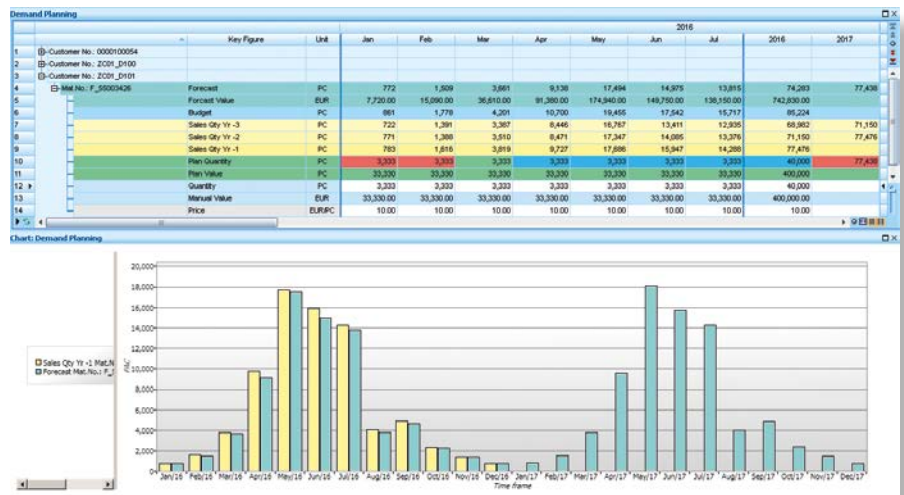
Demand Planning

| | | Key Figure | Unit | Jan | Feb | Mar | Apr | May | Jun | Jul | 2016 | 2017 |
|---|---|---|---|---|---|---|---|---|---|---|---|---|
| | | | | 2016 | | | | | | | | |
| 1 | Customer No.: 0000100054 | | | | | | | | | | | |
| 2 | Customer No.: ZC01_D100 | | | | | | | | | | | |
| 3 | Customer No.: ZC01_D101 | | | | | | | | | | | |
| 4 | Mat.No.: F_SS003426 | Forecast | PC | 772 | 1,509 | 3,661 | 9,138 | 17,494 | 14,975 | 13,815 | 74,283 | 77,438 |
| 5 | | Forcast Value | EUR | 7,720.00 | 15,090.00 | 36,610.00 | 91,380.00 | 174,940.00 | 149,750.00 | 138,150.00 | 742,830.00 | |
| 6 | | Budget | PC | 861 | 1,778 | 4,201 | 10,700 | 19,455 | 17,542 | 15,717 | 85,224 | |
| 7 | | Sales Qty Yr -3 | PC | 722 | 1,391 | 3,367 | 8,446 | 16,767 | 13,411 | 12,935 | 68,962 | 71,150 |
| 8 | | Sales Qty Yr -2 | PC | 771 | 1,388 | 3,510 | 8,471 | 17,347 | 14,085 | 13,376 | 71,150 | 77,476 |
| 9 | | Sales Qty Yr -1 | PC | 783 | 1,616 | 3,819 | 9,727 | 17,686 | 15,947 | 14,288 | 77,476 | |
| 10 | | Plan Quantity | PC | 3,333 | 3,333 | 3,333 | 3,333 | 3,333 | 3,333 | 3,333 | 40,000 | 77,438 |
| 11 | | Plan Value | PC | 33,330 | 33,330 | 33,330 | 33,330 | 33,330 | 33,330 | 33,330 | 400,000 | |
| 12 | | Quantity | PC | 3,333 | 3,333 | 3,333 | 3,333 | 3,333 | 3,333 | 3,333 | 40,000 | |
| 13 | | Manual Value | EUR | 33,330.00 | 33,330.00 | 33,330.00 | 33,330.00 | 33,330.00 | 33,330.00 | 33,330.00 | 400,000.00 | |
| 14 | | Price | EUR/PC | 10.00 | 10.00 | 10.00 | 10.00 | 10.00 | 10.00 | 10.00 | 10.00 | |

Chart: Demand Planning

Sales Qty Yr -1 Mat.N
Forecast Mat.No.: F_

20,000
18,000
16,000
14,000
12,000
10,000
8,000
6,000
4,000
2,000
0

PC

Jan/16 Feb/16 Mar/16 Apr/16 May/16 Jun/16 Jul/16 Aug/16 Sep/16 Oct/16 Nov/16 Dec/16 Jan/17 Feb/17 Mar/17 Apr/17 May/17 Jun/17 Jul/17 Aug/17 Sep/17 Oct/17 Nov/17 Dec/17

Time frame